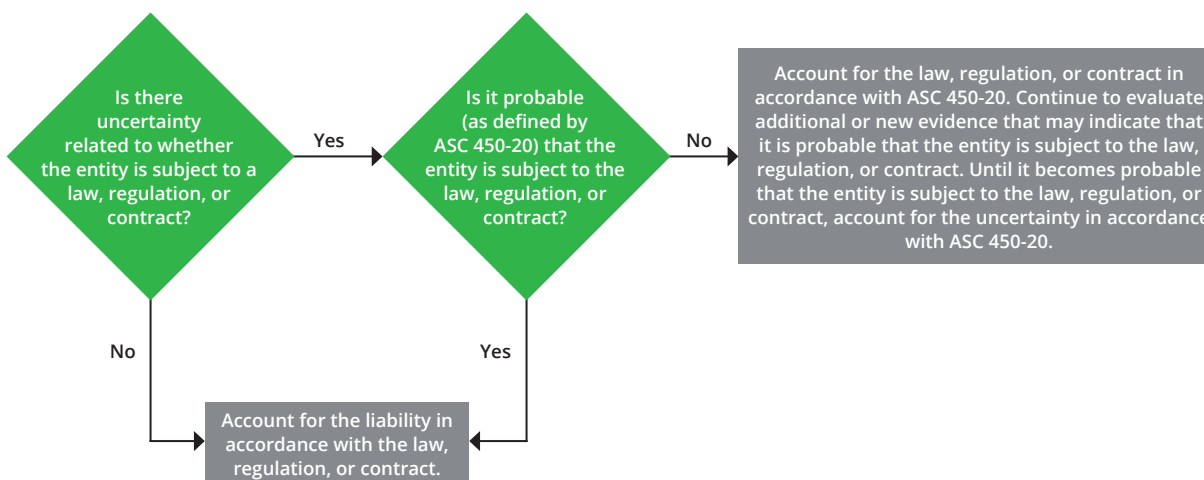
Is there uncertainty related to whether the entity is subject to a law, regulation, or contract?

Yes

Is it probable (as defined by ASC 450-20) that the entity is subject to the law, regulation, or contract?

No

Account for the law, regulation, or contract in accordance with ASC 450-20. Continue to evaluate additional or new evidence that may indicate that it is probable that the entity is subject to the law, regulation, or contract. Until it becomes probable that the entity is subject to the law, regulation, or contract, account for the uncertainty in accordance with ASC 450-20.

No

Yes

Account for the liability in accordance with the law, regulation, or contract.